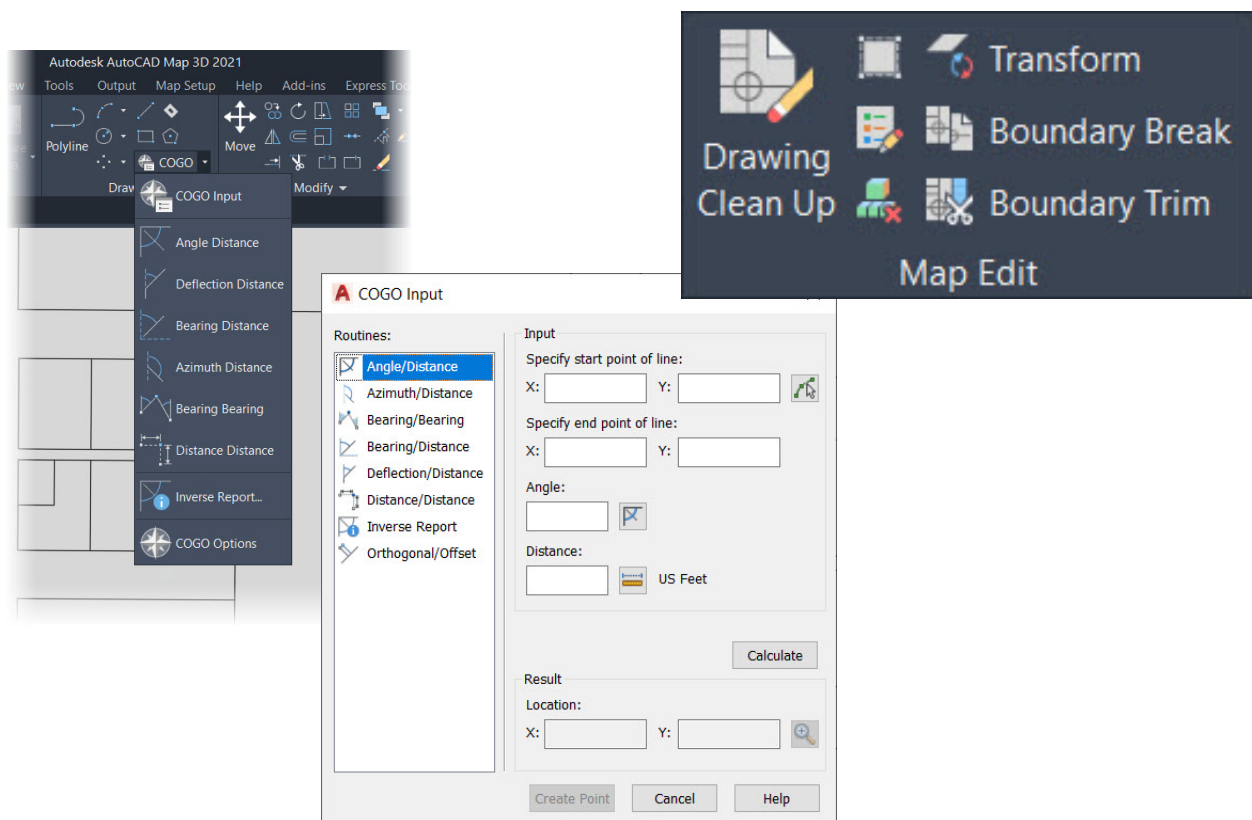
Autodesk AutoCAD Map 3D 2021

ew Tools Output Map Setup Help Add-ins Express Too

Polyline Move COGO

Draw Modify

COGO Input
Angle Distance
Deflection Distance
Bearing Distance
Azimuth Distance
Bearing Bearing
Distance Distance
Inverse Report...
COGO Options

Drawing Clean Up
Transform
Boundary Break
Boundary Trim
Map Edit

COGO Input

Routines:
Angle/Distance
Azimuth/Distance
Bearing/Bearing
Bearing/Distance
Deflection/Distance
Distance/Distance
Inverse Report
Orthogonal/Offset

Input
Specify start point of line:
X: Y:
Specify end point of line:
X: Y:
Angle:
Distance:
US Feet

Calculate

Result
Location:
X: Y:

Create Point Cancel Help